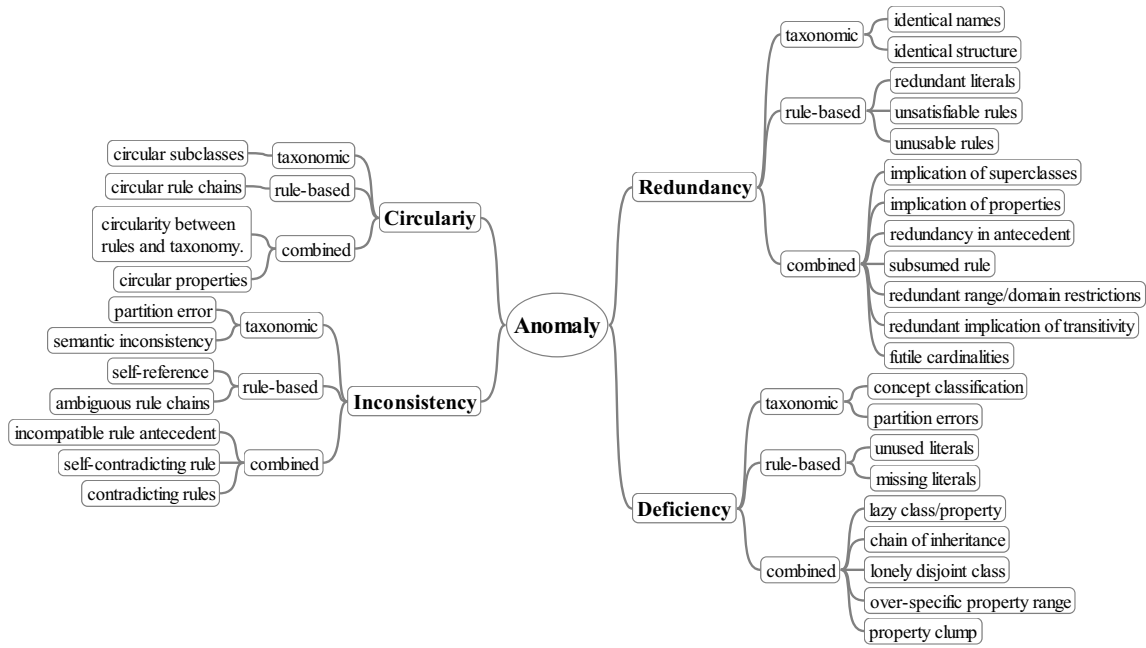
Anomaly

Circulariy
taxonomic
circular subclasses
rule-based
circular rule chains
combined
circularity between rules and taxonomy.
circular properties

Inconsistency
taxonomic
partition error
semantic inconsistency
rule-based
self-reference
ambiguous rule chains
combined
incompatible rule antecedent
self-contradicting rule
contradicting rules

Redundancy
taxonomic
identical names
identical structure
rule-based
redundant literals
unsatisfiable rules
unusable rules
combined
implication of superclasses
implication of properties
redundancy in antecedent
subsumed rule
redundant range/domain restrictions
redundant implication of transitivity
futile cardinalities

Deficiency
taxonomic
concept classification
partition errors
rule-based
unused literals
missing literals
combined
lazy class/property
chain of inheritance
lonely disjoint class
over-specific property range
property clump